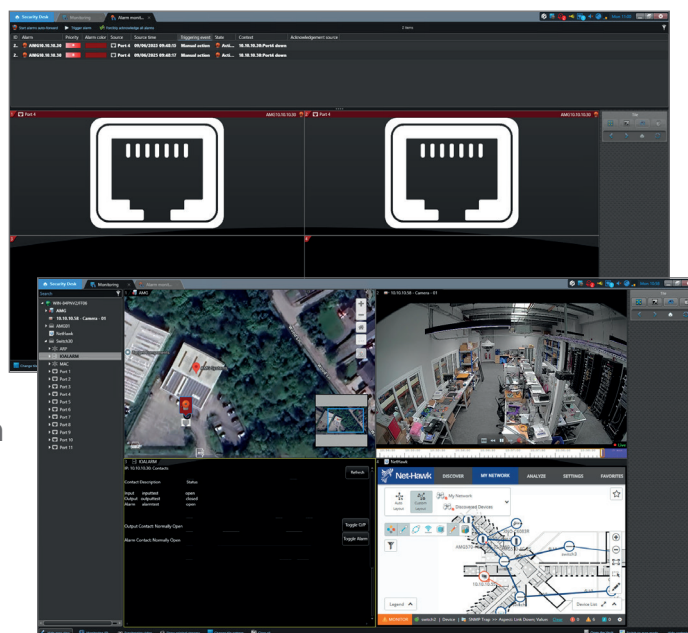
Security Desk | Monitoring | Alarm monit...

Start alarm auto-forward | Trigger alarm | Forcibly acknowledge all alarms

2 items

| Alarm | Priority | Alarm color | Source | Source time | Triggering event | State | Context | Acknowledgement source |
|---|---|---|---|---|---|---|---|---|
| AMG610.10.10.30 | 1 | | Port 4 | 09/06/2023 09:48:13 | Manual action | Acti... | 10.10.10.30 Port4 down | |
| AMG610.10.10.30 | 1 | | Port 4 | 09/06/2023 09:48:17 | Manual action | Acti... | 10.10.10.30 Port4 down | |

Port 4 | AMG10.10.10.30 | Port 4 | AMG10.10.10.30

Security Desk | Monitoring | Alarm monit...

Search

WIN-9HPFVC8T08
AMG
10.10.10.50 - Camera - 01
AMG01
NetHawk
Switch30
ARP
KVALARM
MAC
Port 1
Port 2
Port 3
Port 4
Port 5
Port 6
Port 7
Port 8
Port 9
Port 10
Port 11

AMG

10.10.10.50 - Camera - 01

KVALARM

IP: 10.10.10.30: Contacts

Refresh

Contact Description | Status

Input inputtest open
Output outputtest closed
Alarm alarmtest open

Output Contact: Normally Open | Toggle O/P

Alarm Contacts: Normally Open | Toggle Alarm

NetHawk

Net-Hawk | DISCOVER | MY NETWORK | ANALYZE | SETTINGS | FAVORITES

Auto Layout | Custom Layout | My Network | Discovered Devices

AMG570

switch2

Legend

Device List

MONITOR | switch2 | Device | SNMP Trap -> Aspect: Link Down: Values | Clear